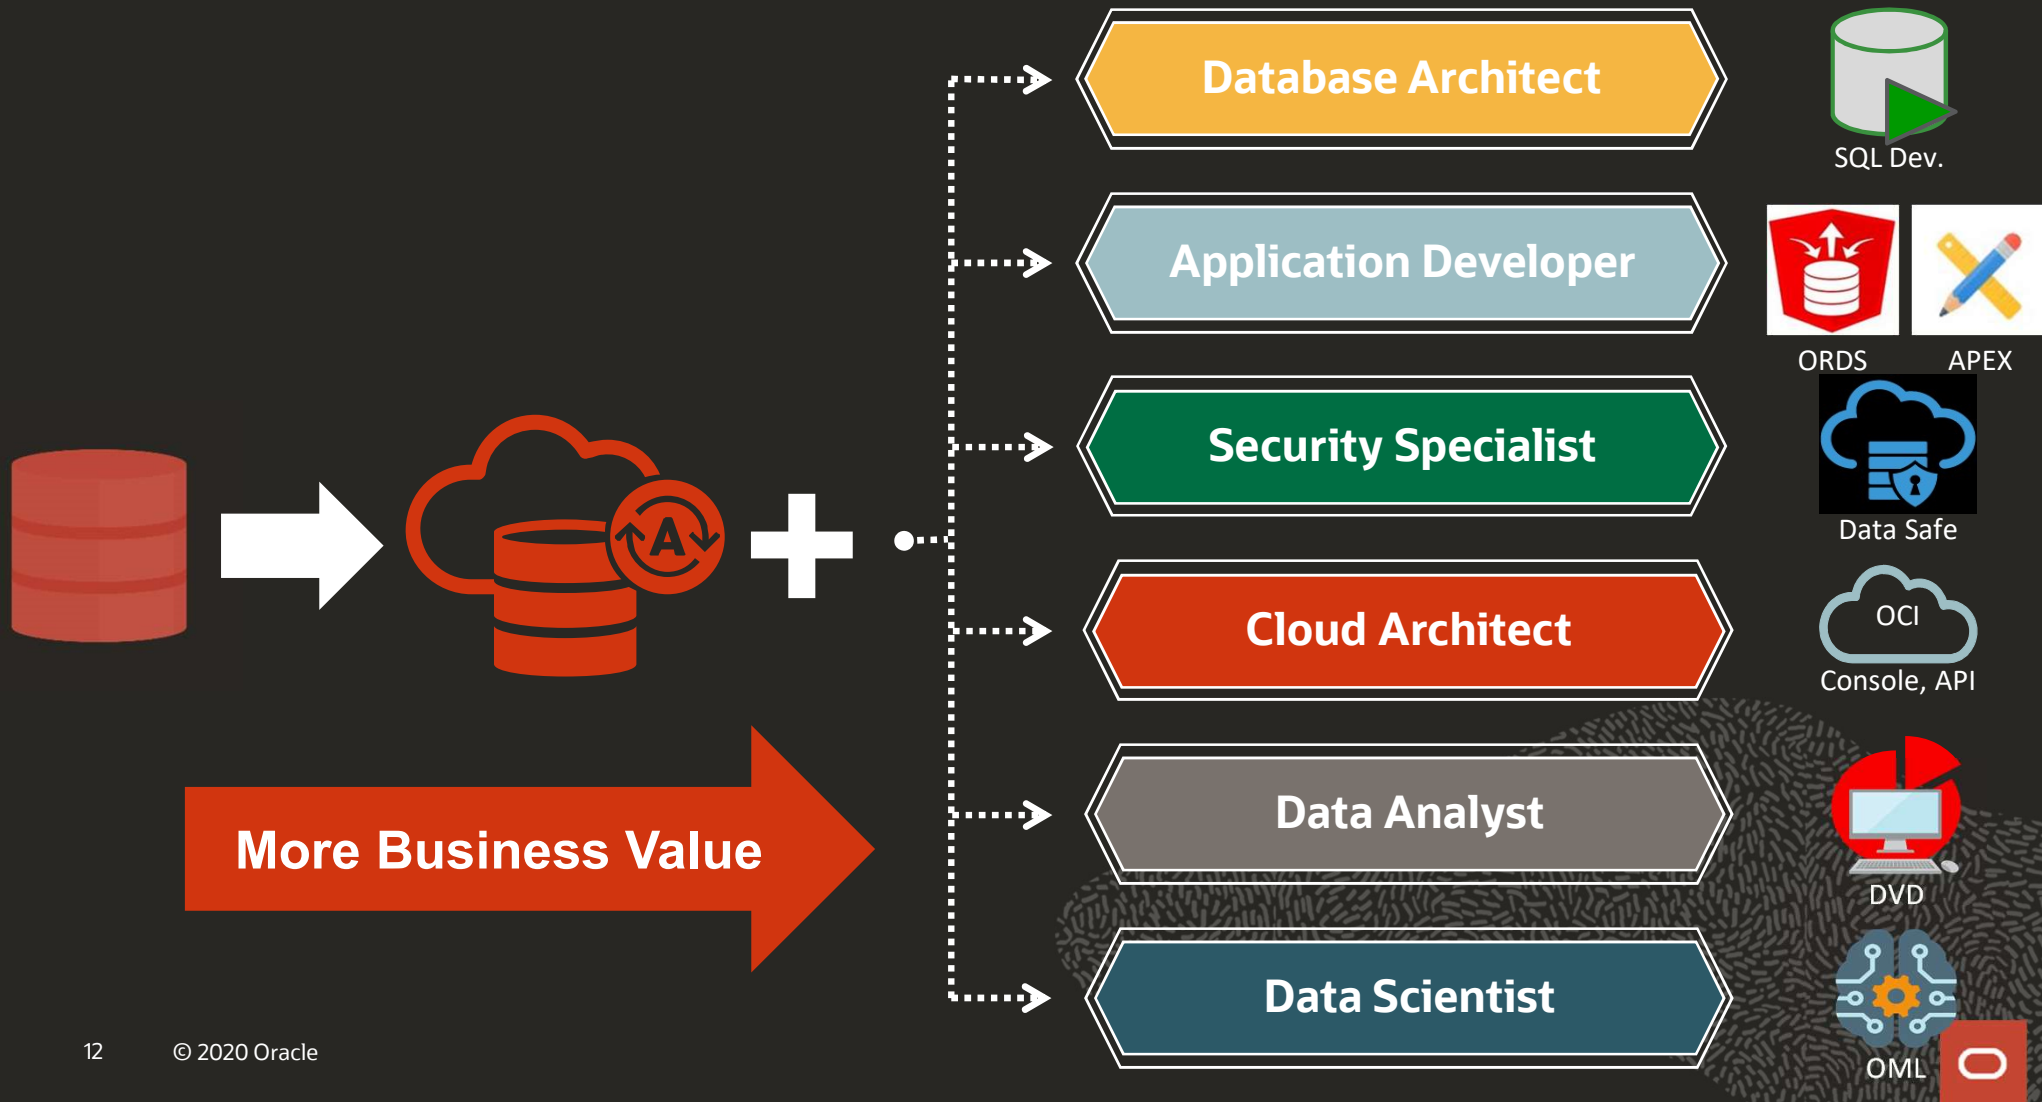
More Business Value

Database Architect

SQL Dev.

Application Developer

ORDS

APEX

Security Specialist

Data Safe

Cloud Architect

OCI

Console, API

Data Analyst

DVD

Data Scientist

OML

12

© 2020 Oracle